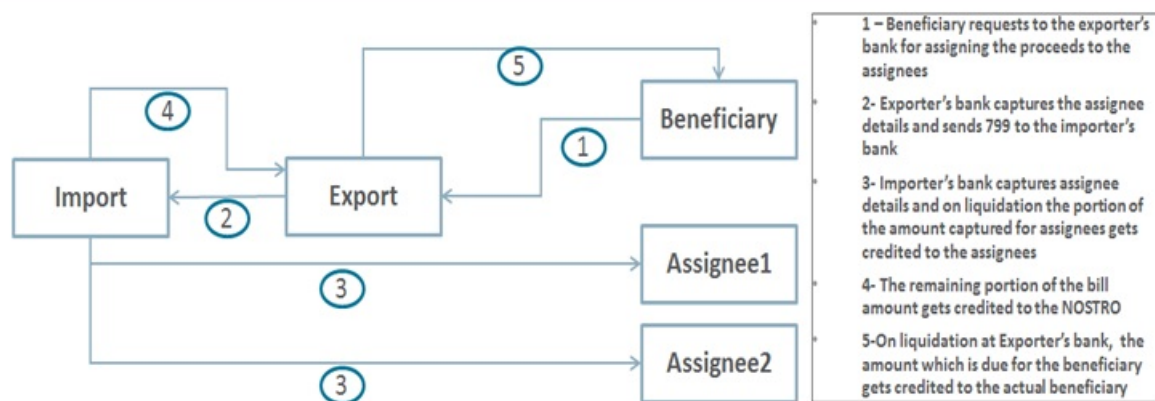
5

4

Beneficiary

1

Import

Export

2

Assignee1

3

Assignee2

3

1 – Beneficiary requests to the exporter's bank for assigning the proceeds to the assignees

2- Exporter's bank captures the assignee details and sends 799 to the importer's bank

3- Importer's bank captures assignee details and on liquidation the portion of the amount captured for assignees gets credited to the assignees

4- The remaining portion of the bill amount gets credited to the NOSTRO

5-On liquidation at Exporter's bank, the amount which is due for the beneficiary gets credited to the actual beneficiary